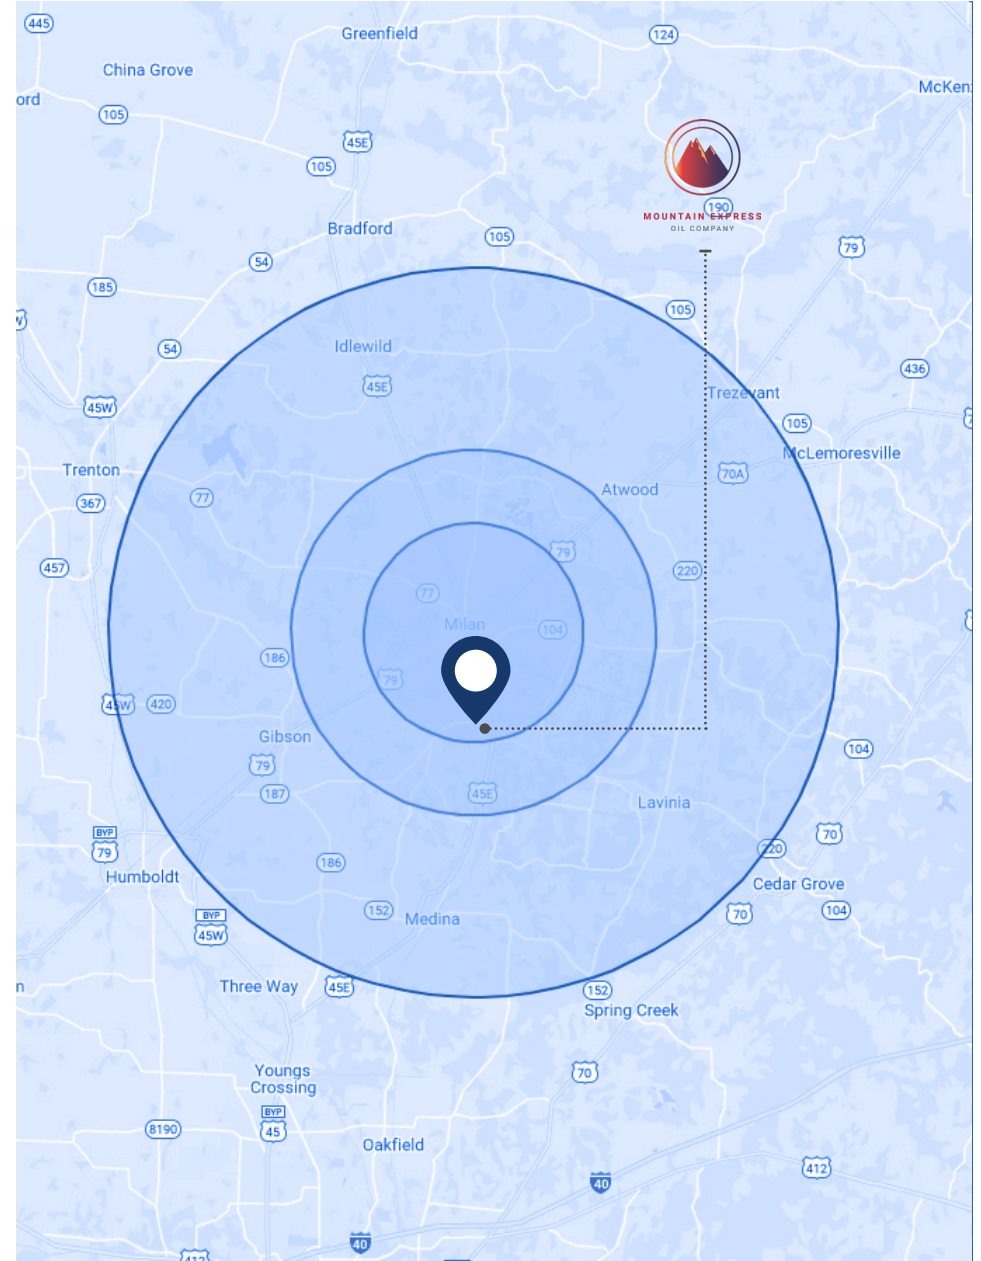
445
Greenfield
124
China Grove
ord
McKen
105
45E
105
MOUNTAIN EXPRESS
OIL COMPANY
190
Bradford
105
79
54
185
105
Idlewild
54
45E
436
45W
Trezevant
105
Trenton
70A
McLemoresville
77
Atwood
367
79
457
220
77
Milan
104
186
79
45W
420
Gibson
104
79
187
45E
Lavinia
BYP
79
70
220
186
Humboldt
Cedar Grove
104
BYP
45W
152
Medina
70
Three Way
45E
152
Spring Creek
70
Youngs
Crossing
BYP
45
8190
Oakfield
412
40
40